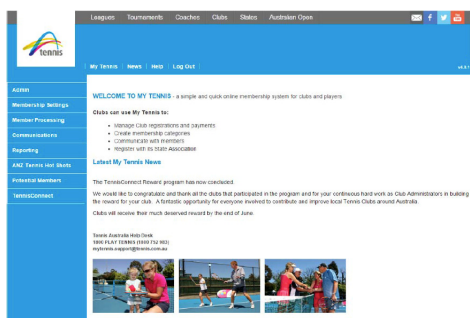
tennis

Leagues Tournaments Coaches Clubs States Australian Open

My Tennis | News | Help | Log Out

v4.8.1

Admin
Membership Settings
Member Processing
Communications
Reporting
ANZ Tennis Hot Shots
Potential Members
TennisConnect

WELCOME TO MY TENNIS - a simple and quick online membership system for clubs and players

Clubs can use My Tennis to:

- Manage Club registrations and payments
- Create membership categories
- Communicate with members
- Register with its State Association

Latest My Tennis News

The TennisConnect Reward program has now concluded.

We would like to congratulate and thank all the clubs that participated in the program and for your continuous hard work as Club Administrators in building the reward for your club. A fantastic opportunity for everyone involved to contribute and improve local Tennis Clubs around Australia.

Clubs will receive their much deserved reward by the end of June.

Tennis Australia Help Desk
1800 PLAY TENNIS (1800 752 983)
mytennis.support@tennis.com.au